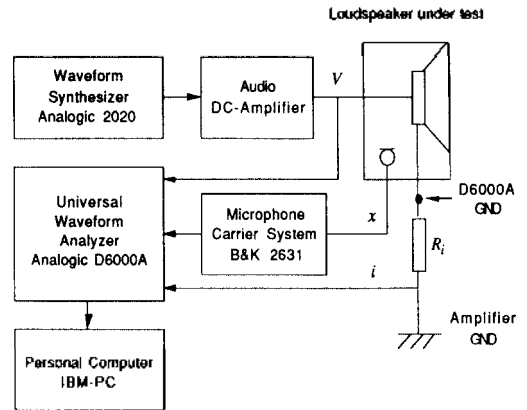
Loudspeaker under test

Waveform Synthesizer Analogic 2020

Audio DC-Amplifier

$V$

Universal Waveform Analyzer Analogic D6000A

Microphone Carrier System B&K 2631

$x$

D6000A GND

$R_i$

$i$

Amplifier GND

Personal Computer IBM-PC